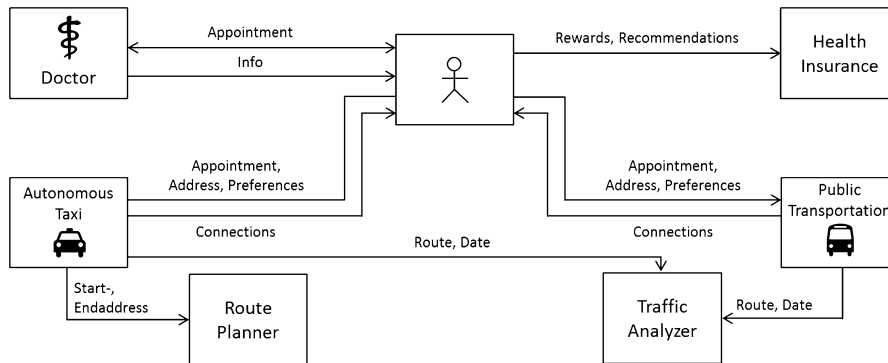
Doctor

Appointment

Info

Rewards, Recommendations

Health Insurance

Appointment, Address, Preferences

Appointment, Address, Preferences

Autonomous Taxi

Public Transportation

Connections

Route, Date

Connections

Start-, Endaddress

Route Planner

Traffic Analyzer

Route, Date